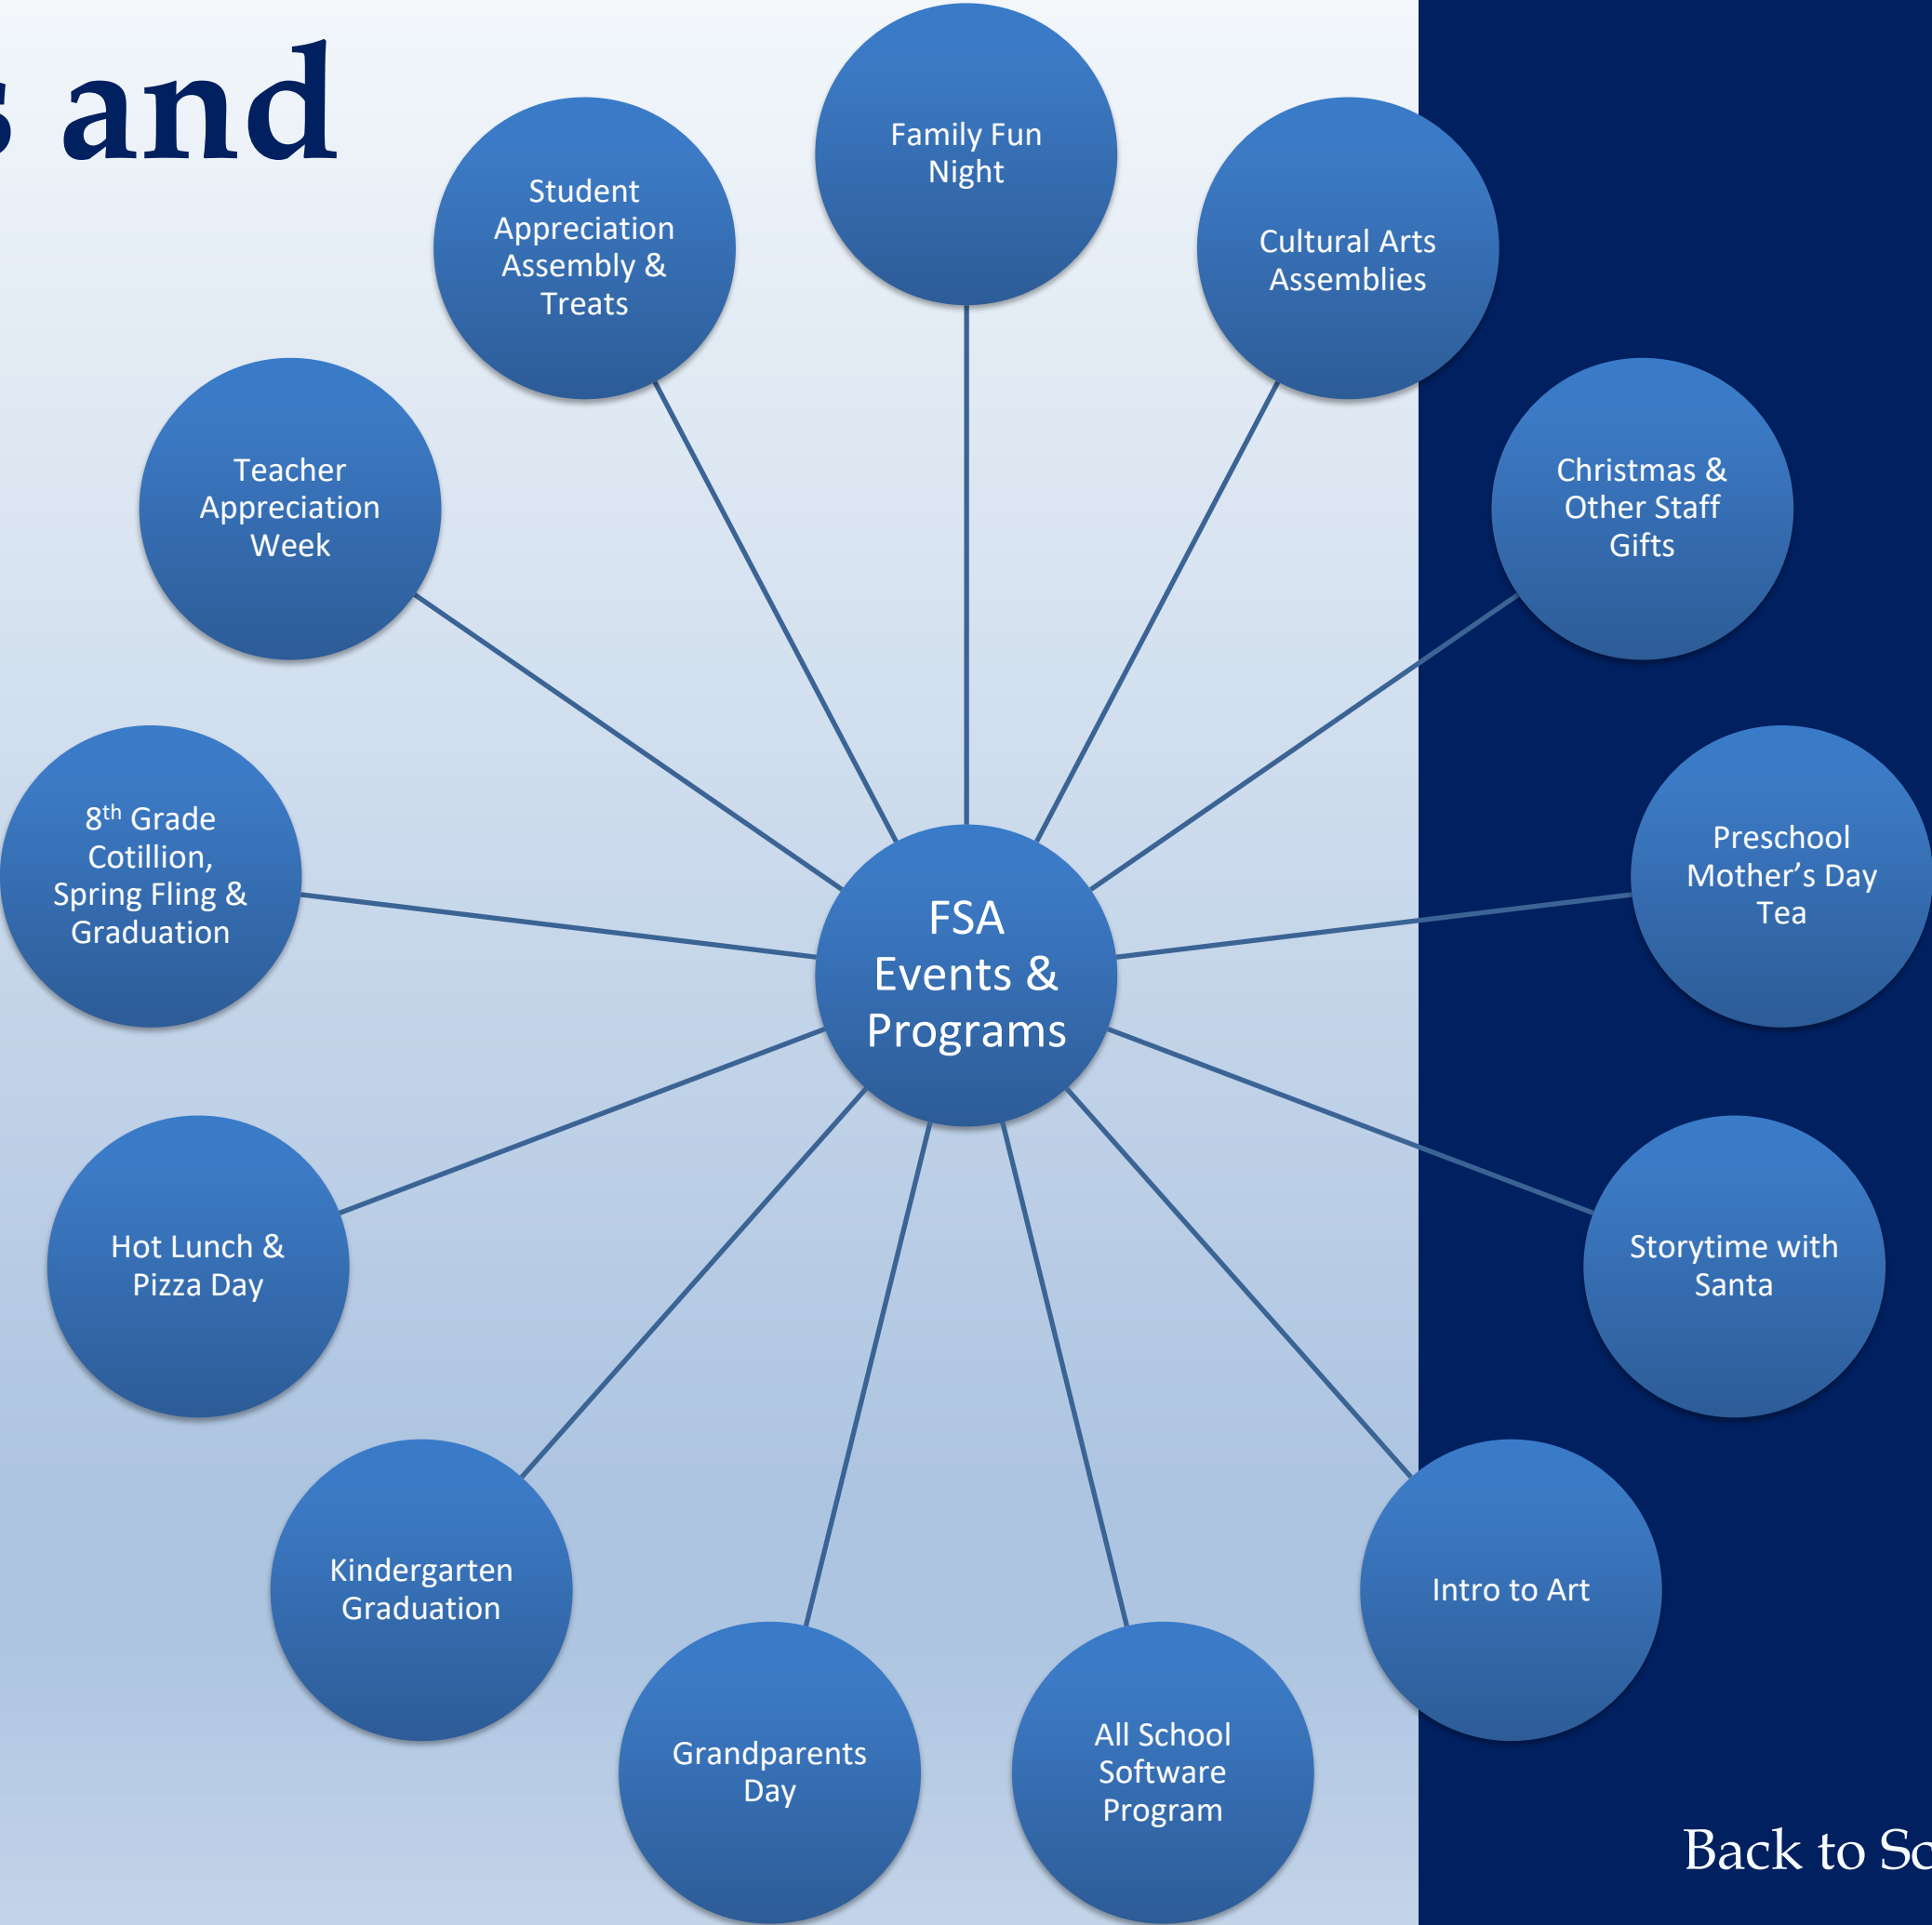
s and

Family Fun Night

Student Appreciation Assembly & Treats

Cultural Arts Assemblies

Teacher Appreciation Week

Christmas & Other Staff Gifts

8$^{th}$ Grade Cotillion, Spring Fling & Graduation

FSA Events & Programs

Preschool Mother's Day Tea

Hot Lunch & Pizza Day

Storytime with Santa

Kindergarten Graduation

Intro to Art

Grandparents Day

All School Software Program

Back to Sc